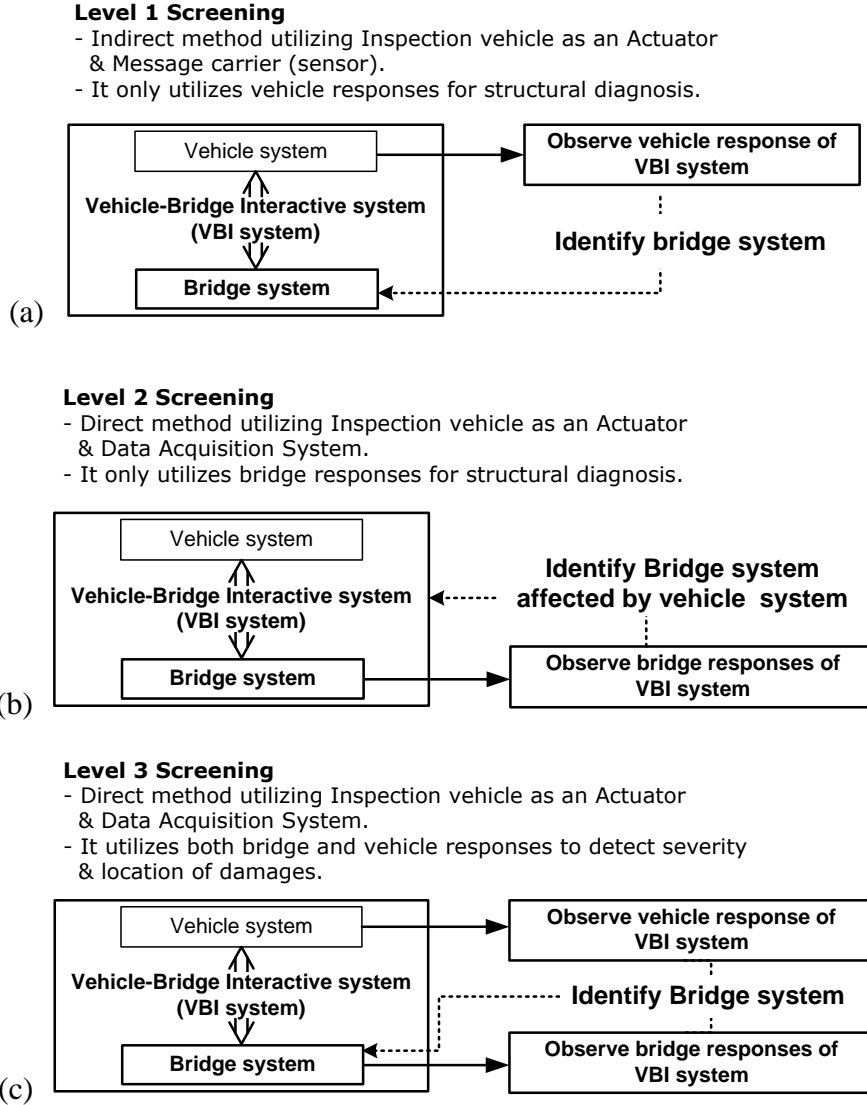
**Level 1 Screening**
- Indirect method utilizing Inspection vehicle as an Actuator & Message carrier (sensor).
- It only utilizes vehicle responses for structural diagnosis.

Vehicle system

Vehicle-Bridge Interactive system (VBI system)

Bridge system

Observe vehicle response of VBI system

Identify bridge system

(a)

**Level 2 Screening**
- Direct method utilizing Inspection vehicle as an Actuator & Data Acquisition System.
- It only utilizes bridge responses for structural diagnosis.

Vehicle system

Vehicle-Bridge Interactive system (VBI system)

Bridge system

Identify Bridge system affected by vehicle system

Observe bridge responses of VBI system

(b)

**Level 3 Screening**
- Direct method utilizing Inspection vehicle as an Actuator & Data Acquisition System.
- It utilizes both bridge and vehicle responses to detect severity & location of damages.

Vehicle system

Vehicle-Bridge Interactive system (VBI system)

Bridge system

Observe vehicle response of VBI system

Identify Bridge system

Observe bridge responses of VBI system

(c)